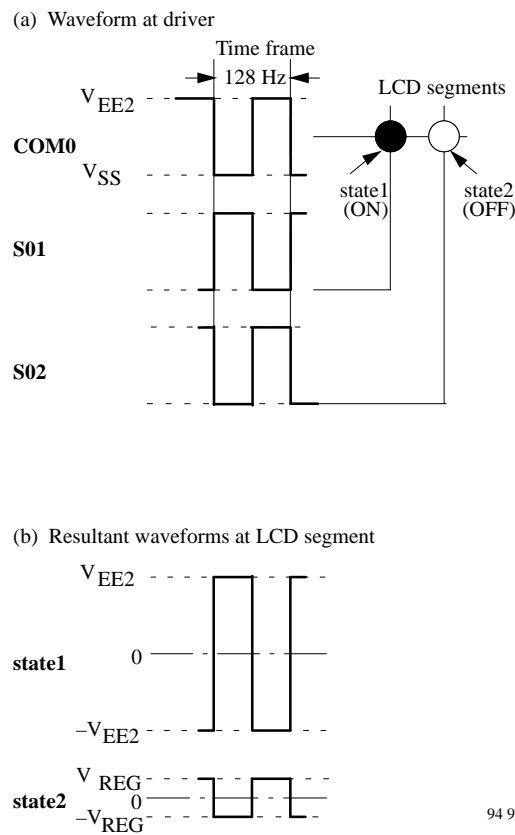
(a) Waveform at driver

Time frame
128 Hz

LCD segments

$V_{EE2}$

COM0

$V_{SS}$

state1
(ON)

state2
(OFF)

S01

S02

(b) Resultant waveforms at LCD segment

$V_{EE2}$

state1

0

$-V_{EE2}$

$V_{REG}$

state2

0

$-V_{REG}$

94 9